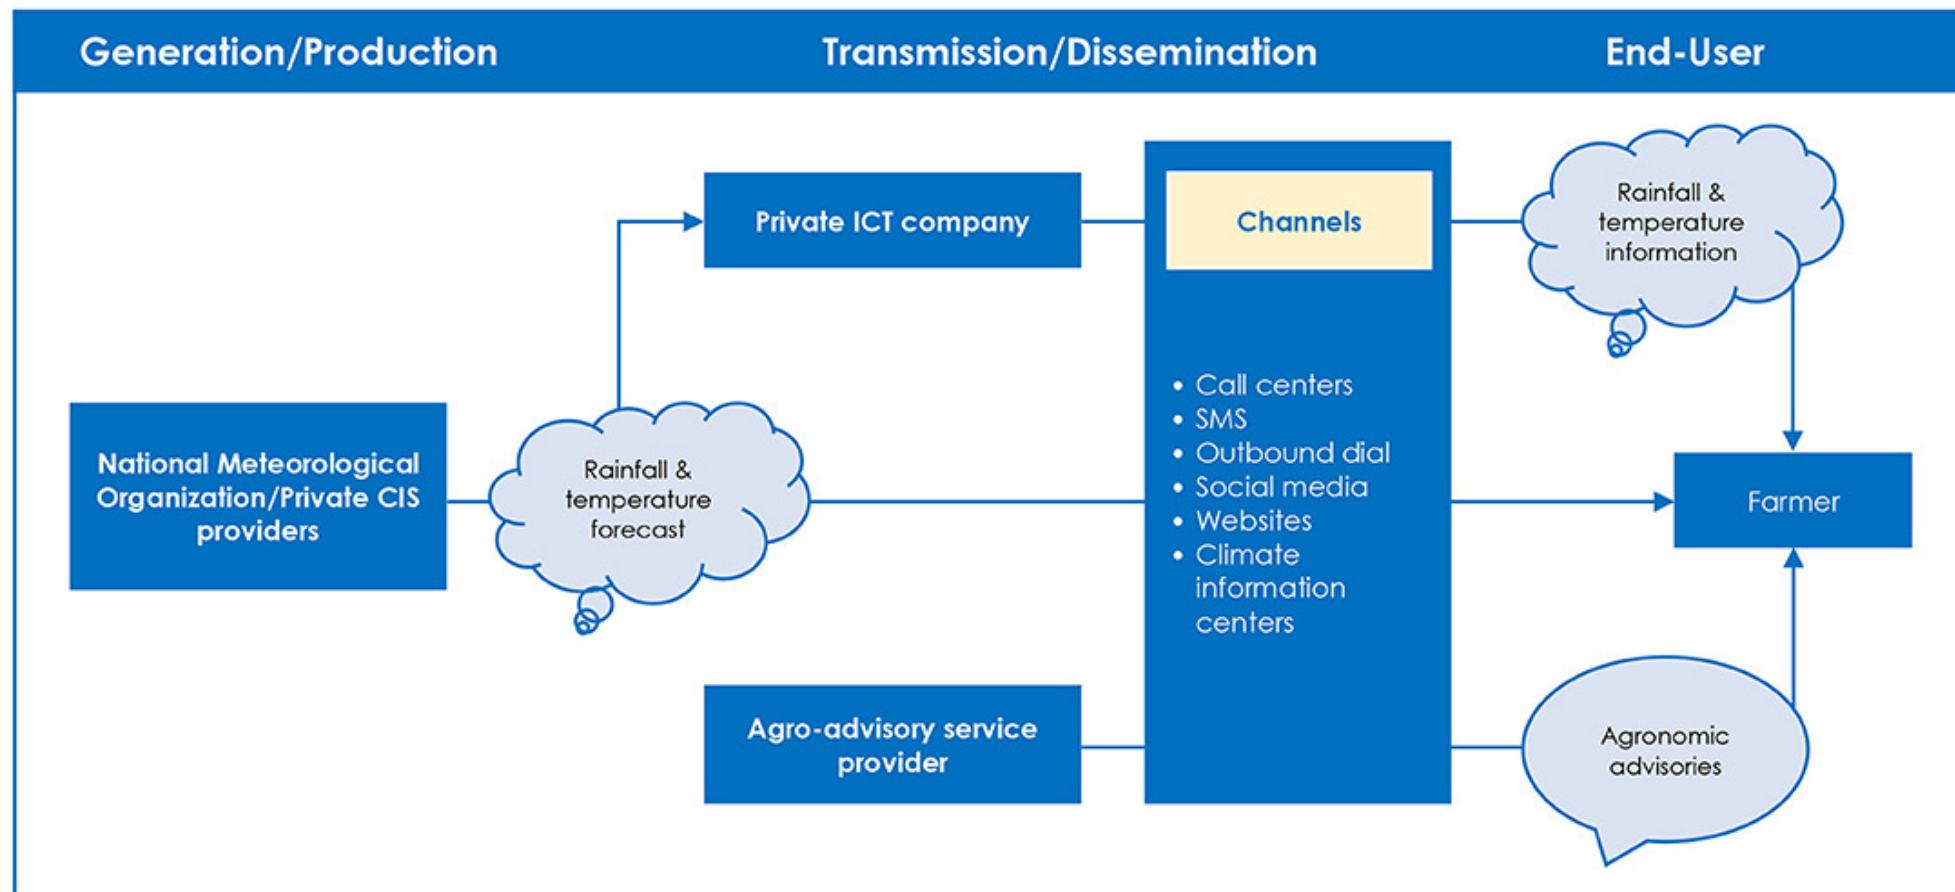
Generation/Production

Transmission/Dissemination

End-User

National Meteorological Organization/Private CIS providers

Rainfall & temperature forecast

Private ICT company

Channels

- Call centers
- SMS
- Outbound dial
- Social media
- Websites
- Climate information centers

Rainfall & temperature information

Farmer

Agro-advisory service provider

Agronomic advisories